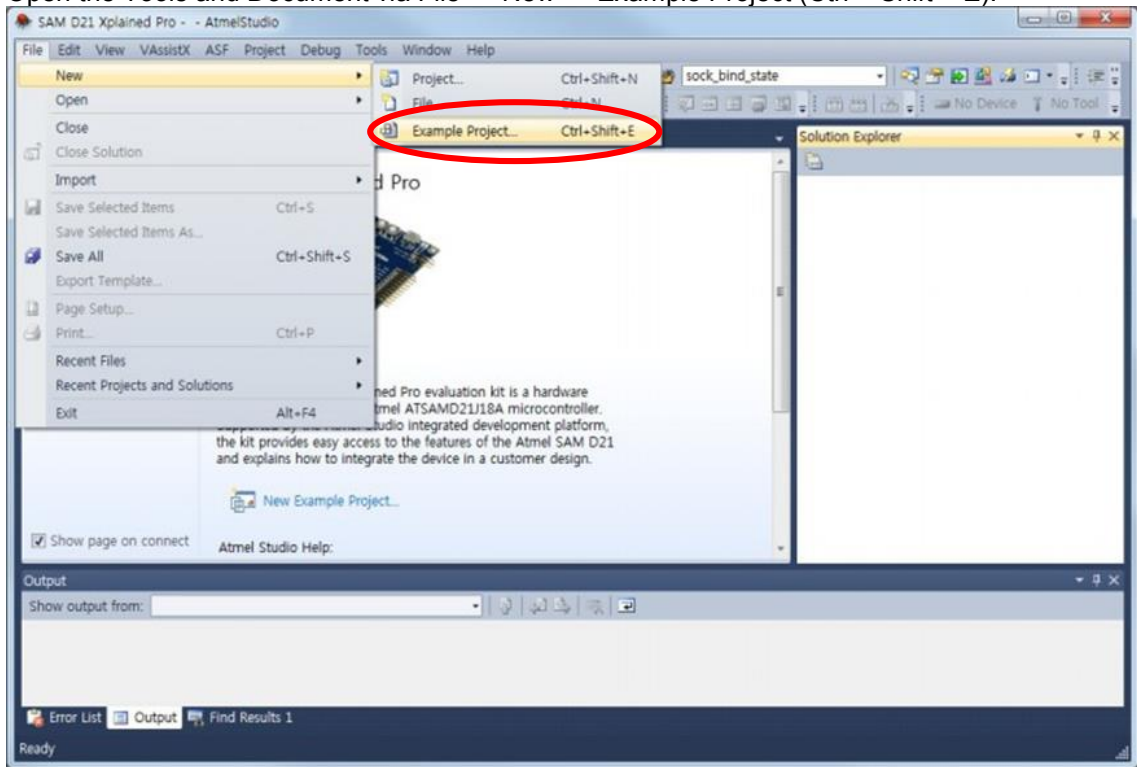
Open the Tools and Document via File → New → Example Project (Ctrl + Shift + E).

SAM D21 Xplained Pro - - AtmelStudio

File Edit View VAssistX ASF Project Debug Tools Window Help

New
Open
Close
Close Solution
Import
Save Selected Items Ctrl+S
Save Selected Items As...
Save All Ctrl+Shift+S
Export Template...
Page Setup...
Print... Ctrl+P
Recent Files
Recent Projects and Solutions
Exit Alt+F4

Project... Ctrl+Shift+N
File... Ctrl+N
Example Project... Ctrl+Shift+E

sock_bind_state

No Device No Tool

Solution Explorer

d Pro

ned Pro evaluation kit is a hardware
tmel ATSAMD21J18A microcontroller.
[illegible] Studio integrated development platform,
the kit provides easy access to the features of the Atmel SAM D21
and explains how to integrate the device in a customer design.

New Example Project...

Show page on connect

Atmel Studio Help:

Output

Show output from:

Error List Output Find Results 1

Ready